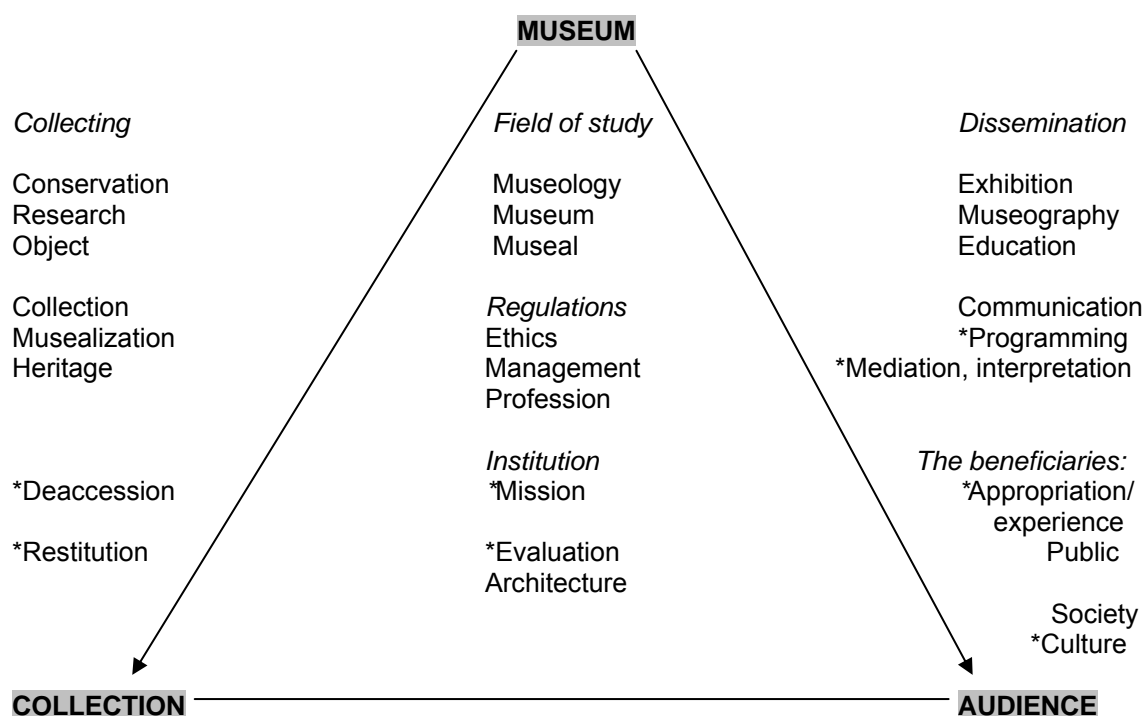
MUSEUM

Collecting

Conservation
Research
Object

Collection
Musealization
Heritage

*Deaccession

*Restitution

Field of study

Museology
Museum
Museal

Regulations
Ethics
Management
Profession

Institution
*Mission

*Evaluation
Architecture

Dissemination

Exhibition
Museography
Education

Communication
*Programming
*Mediation, interpretation

The beneficiaries:
*Appropriation/ experience
Public

Society
*Culture

COLLECTION

AUDIENCE